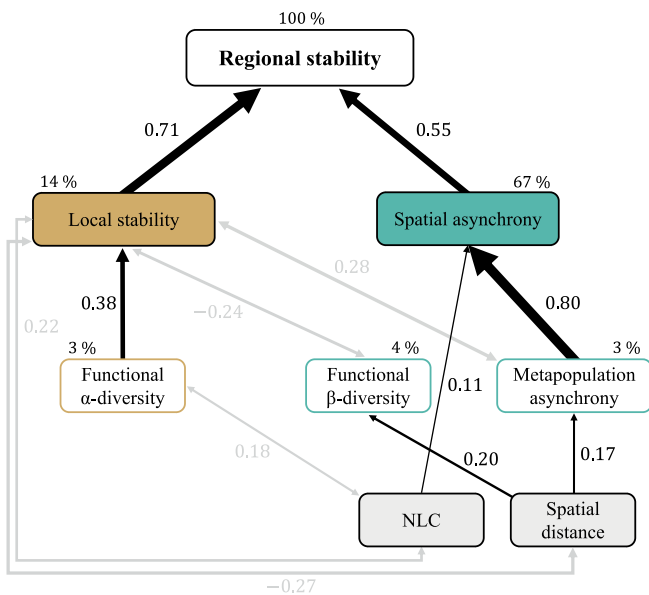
100 %

Regional stability

0.71

0.55

14 %

67 %

Local stability

Spatial asynchrony

0.28

0.38

−0.24

0.80

0.22

3 %

4 %

3 %

Functional α-diversity

Functional β-diversity

0.11

Metapopulation asynchrony

0.18

0.20

0.17

NLC

Spatial distance

−0.27